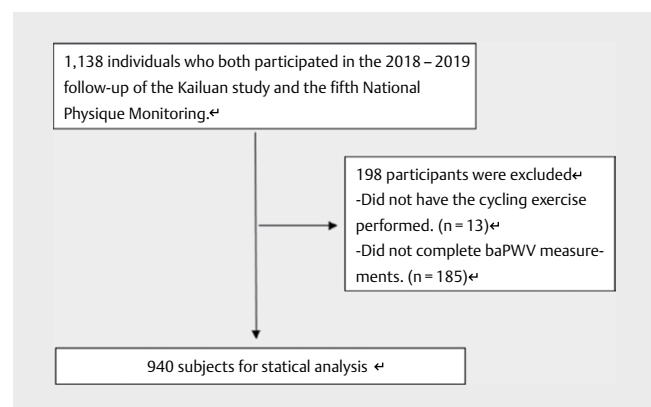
1,138 individuals who both participated in the 2018 – 2019 follow-up of the Kailuan study and the fifth National Physique Monitoring.↵

198 participants were excluded↵
-Did not have the cycling exercise performed. (n = 13)↵
-Did not complete baPWV measurements. (n = 185)↵

940 subjects for statical analysis ↵